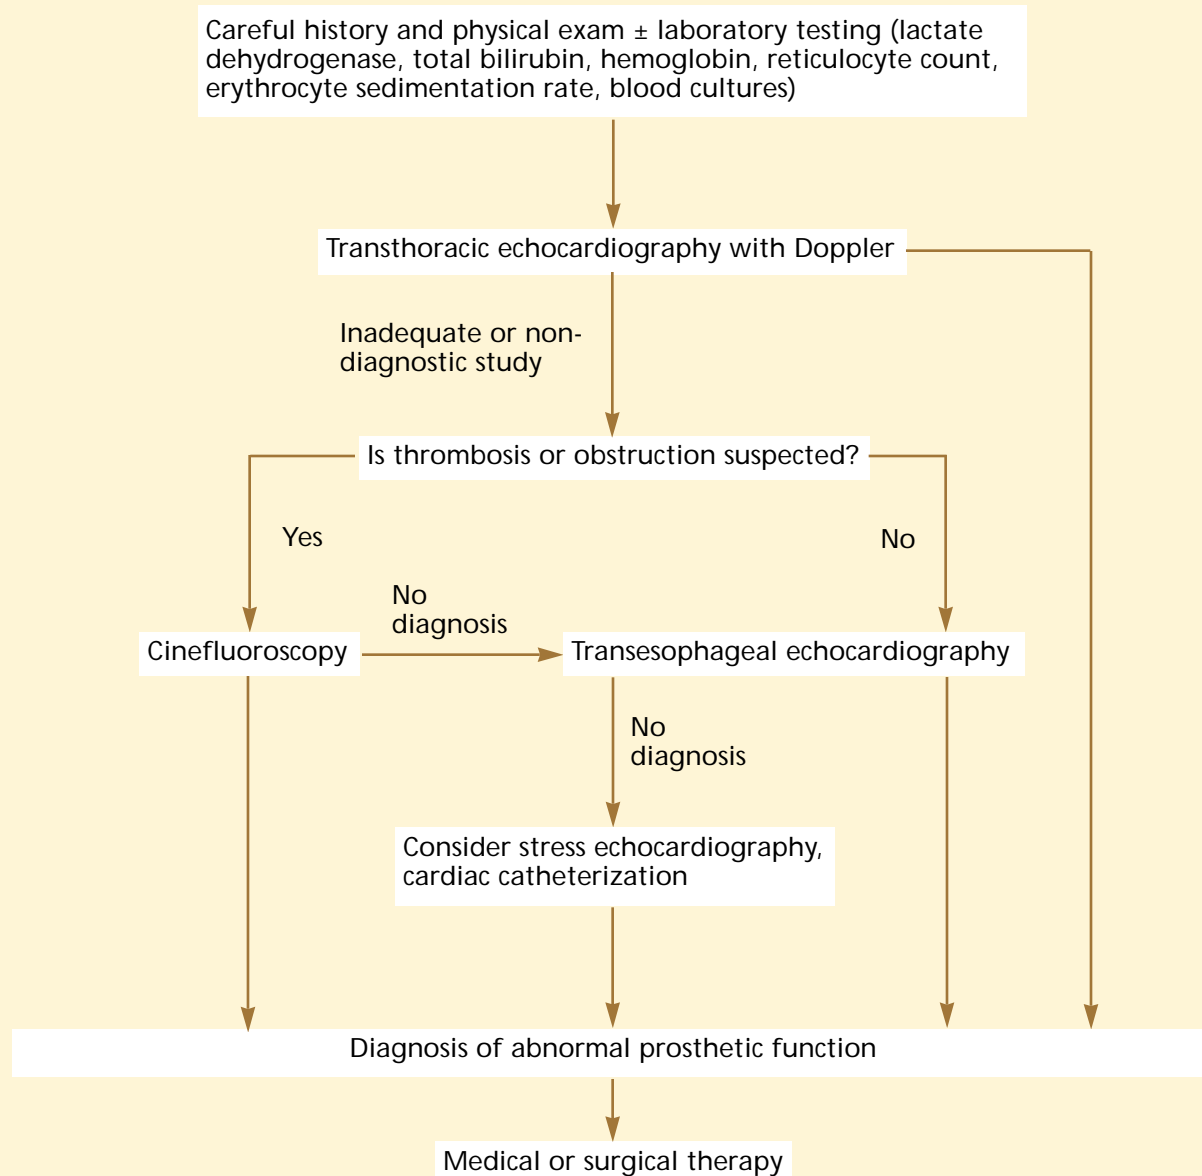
Careful history and physical exam ± laboratory testing (lactate dehydrogenase, total bilirubin, hemoglobin, reticulocyte count, erythrocyte sedimentation rate, blood cultures)

Transthoracic echocardiography with Doppler

Inadequate or nondiagnostic study

Is thrombosis or obstruction suspected?

Yes

No

Cinefluoroscopy

No diagnosis

Transesophageal echocardiography

No diagnosis

Consider stress echocardiography, cardiac catheterization

Diagnosis of abnormal prosthetic function

Medical or surgical therapy